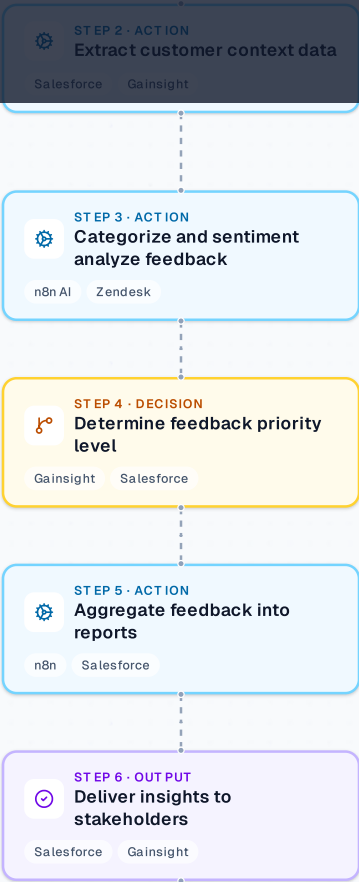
STEP 2 · ACTION
Extract customer context data

Salesforce Gainsight

STEP 3 · ACTION
Categorize and sentiment analyze feedback

n8n AI Zendesk

STEP 4 · DECISION
Determine feedback priority level

Gainsight Salesforce

STEP 5 · ACTION
Aggregate feedback into reports

n8n Salesforce

STEP 6 · OUTPUT
Deliver insights to stakeholders

Salesforce Gainsight